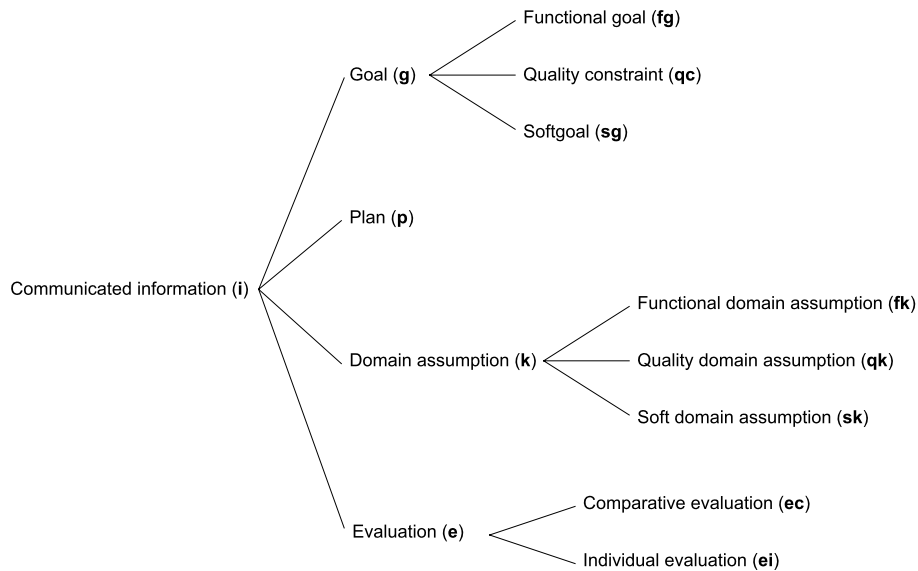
Functional goal (**fg**)

Goal (**g**)

Quality constraint (**qc**)

Softgoal (**sg**)

Plan (**p**)

Communicated information (**i**)

Functional domain assumption (**fk**)

Domain assumption (**k**)

Quality domain assumption (**qk**)

Soft domain assumption (**sk**)

Comparative evaluation (**ec**)

Evaluation (**e**)

Individual evaluation (**ei**)